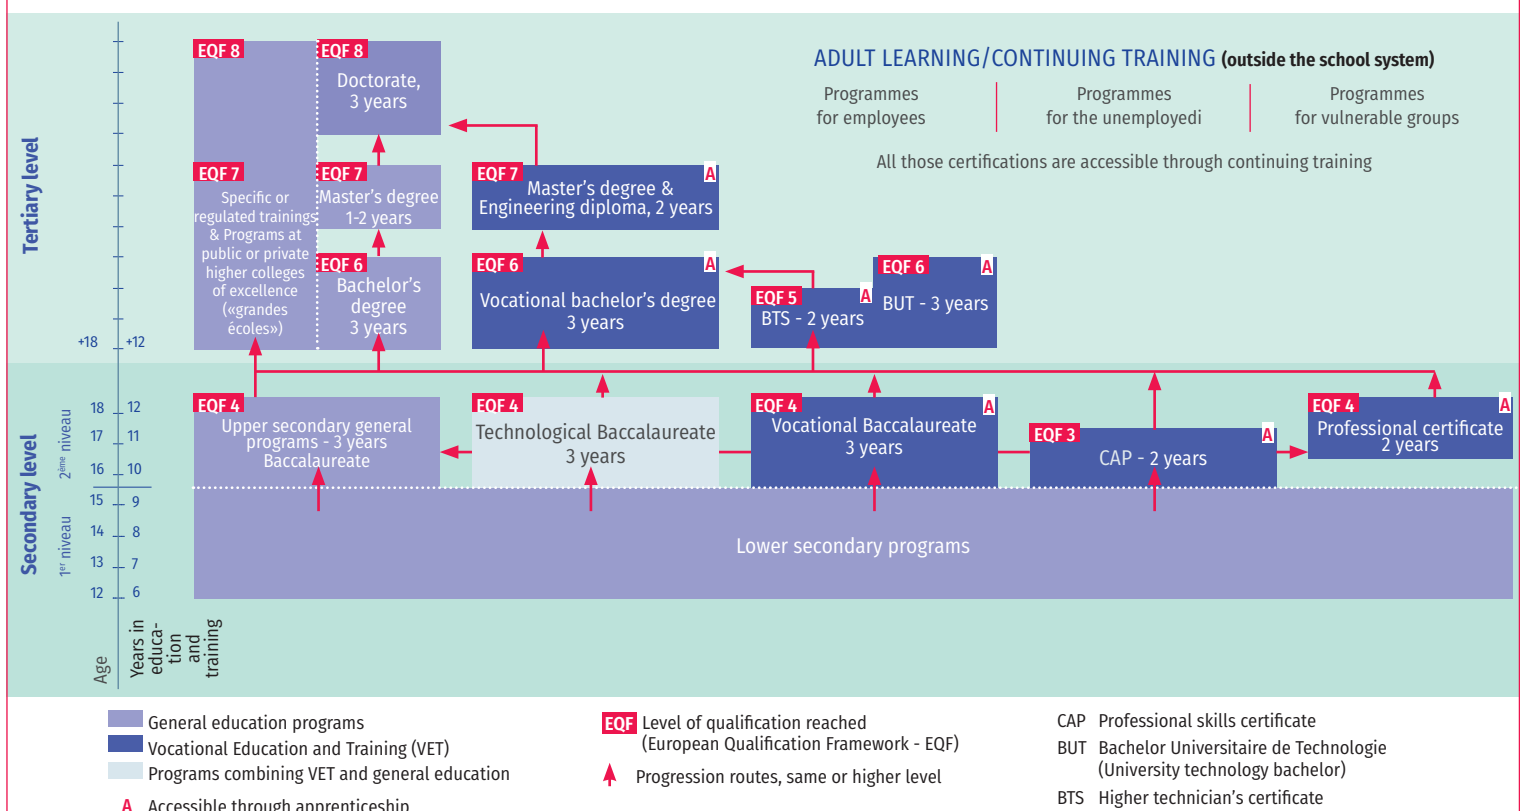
Tertiary level

Secondary level

2ème niveau

1er niveau

+18 +12
18 12
17 11
16 10
15 9
14 8
13 7
12 6

Age

Years in educa-tion and training

EQF 8

EQF 8 Doctorate, 3 years

EQF 7 Specific or regulated trainings & Programs at public or private higher colleges of excellence («grandes écoles»)

EQF 7 Master's degree 1-2 years

EQF 6 Bachelor's degree 3 years

EQF 7 A Master's degree & Engineering diploma, 2 years

EQF 6 A Vocational bachelor's degree 3 years

EQF 5 A BTS - 2 years

EQF 6 A BUT - 3 years

ADULT LEARNING/CONTINUING TRAINING (outside the school system)

Programmes for employees

Programmes for the unemployedi

Programmes for vulnerable groups

All those certifications are accessible through continuing training

EQF 4 Upper secondary general programs - 3 years Baccalaureate

EQF 4 Technological Baccalaureate 3 years

EQF 4 A Vocational Baccalaureate 3 years

EQF 3 A CAP - 2 years

EQF 4 A Professional certificate 2 years

Lower secondary programs

General education programs
Vocational Education and Training (VET)
Programs combining VET and general education
A Accessible through apprenticeship

EQF Level of qualification reached (European Qualification Framework - EQF)

Progression routes, same or higher level

CAP Professional skills certificate
BUT Bachelor Universitaire de Technologie (University technology bachelor)
BTS Higher technician's certificate